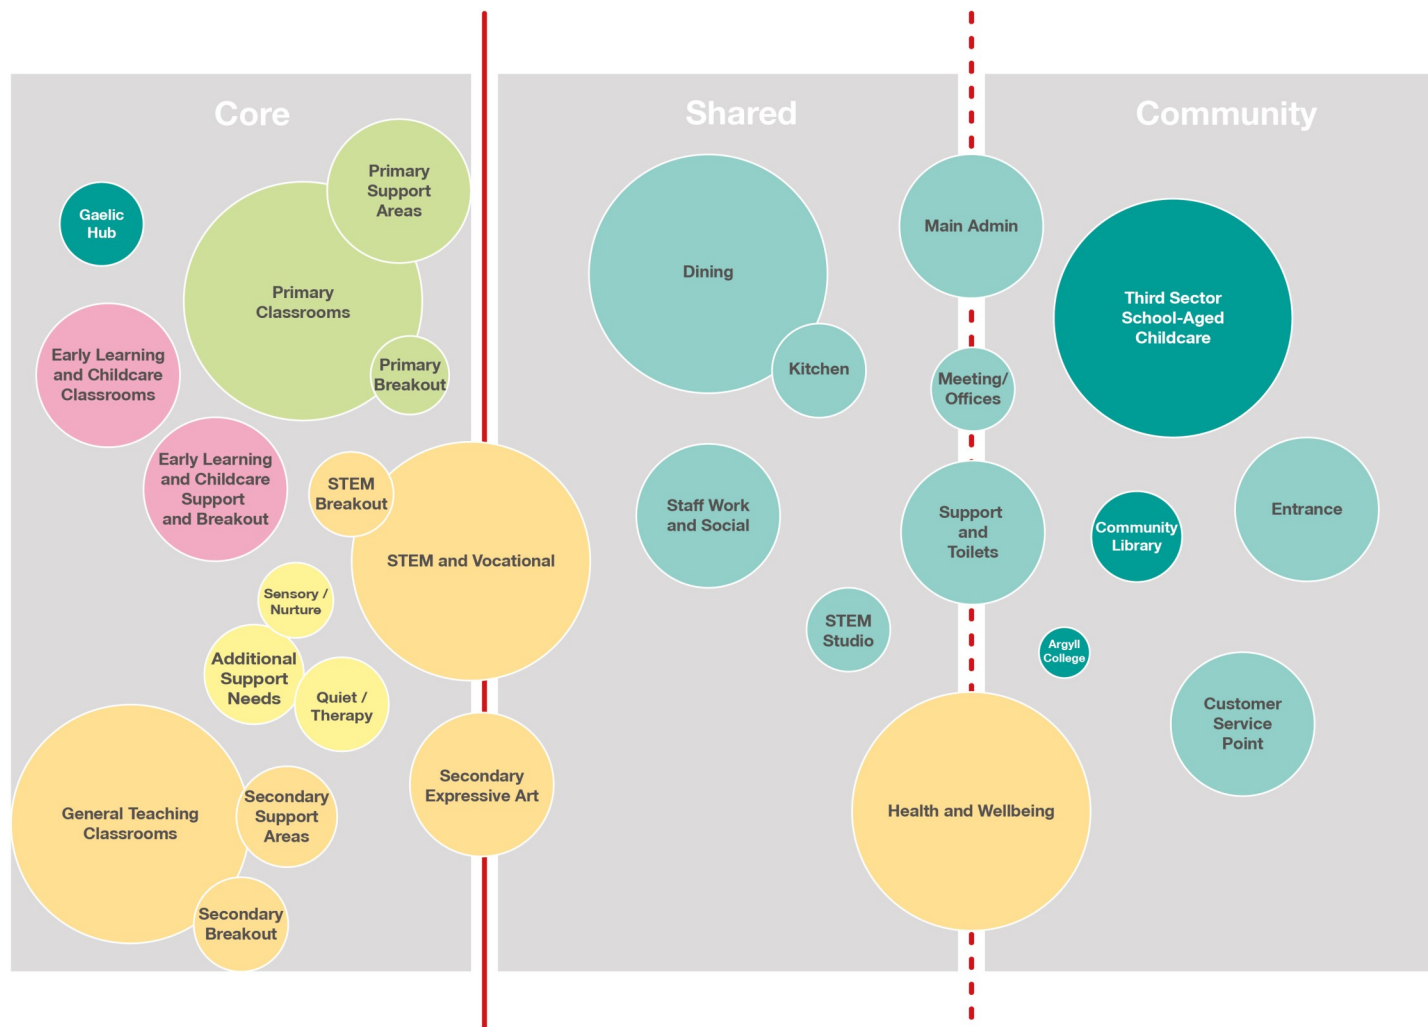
Core

Shared

Community

Gaelic Hub

Primary Support Areas

Primary Classrooms

Primary Breakout

Early Learning and Childcare Classrooms

Early Learning and Childcare Support and Breakout

STEM Breakout

STEM and Vocational

Sensory / Nurture

Additional Support Needs

Quiet / Therapy

General Teaching Classrooms

Secondary Support Areas

Secondary Breakout

Secondary Expressive Art

Dining

Kitchen

Staff Work and Social

STEM Studio

Main Admin

Meeting/ Offices

Support and Toilets

Health and Wellbeing

Third Sector School-Aged Childcare

Entrance

Community Library

Argyll College

Customer Service Point